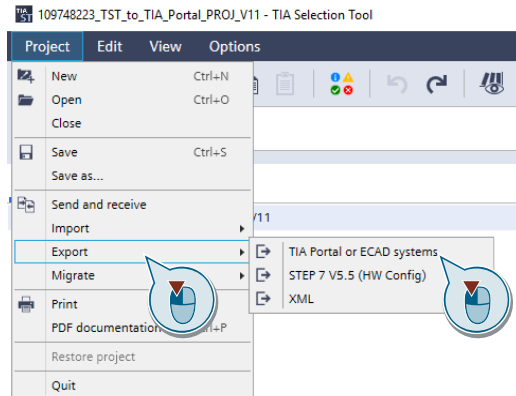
TIA ST 109748223_TST_to_TIA_Portal_PROJ_V11 - TIA Selection Tool

Project Edit View Options

New Ctrl+N
Open Ctrl+O
Close
Save Ctrl+S
Save as...
Send and receive
Import
Export
Migrate
Print
PDF documentation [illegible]l+P
Restore project
Quit

V11

TIA Portal or ECAD systems
STEP 7 V5.5 (HW Config)
XML